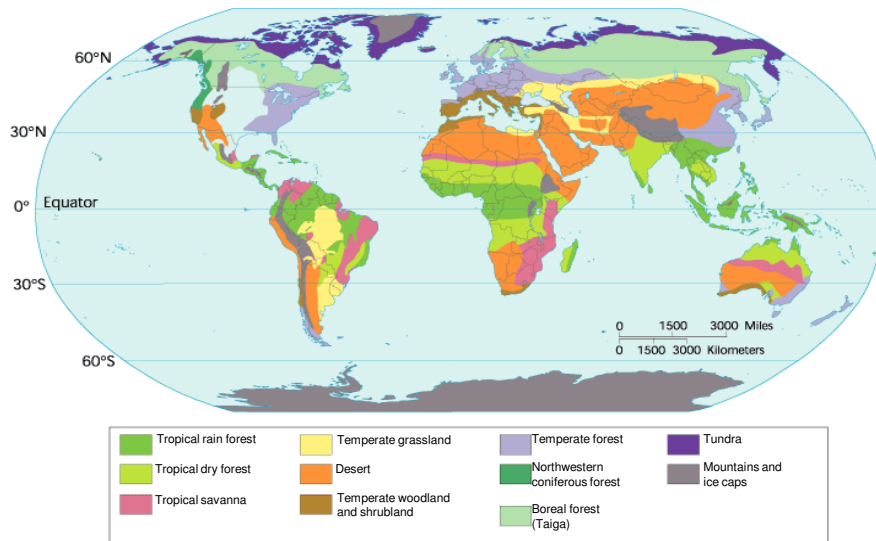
60°N

30°N

0° Equator

30°S

60°S

0 1500 3000 Miles
0 1500 3000 Kilometers

Tropical rain forest
Tropical dry forest
Tropical savanna
Temperate grassland
Desert
Temperate woodland and shrubland
Temperate forest
Northwestern coniferous forest
Boreal forest (Taiga)
Tundra
Mountains and ice caps